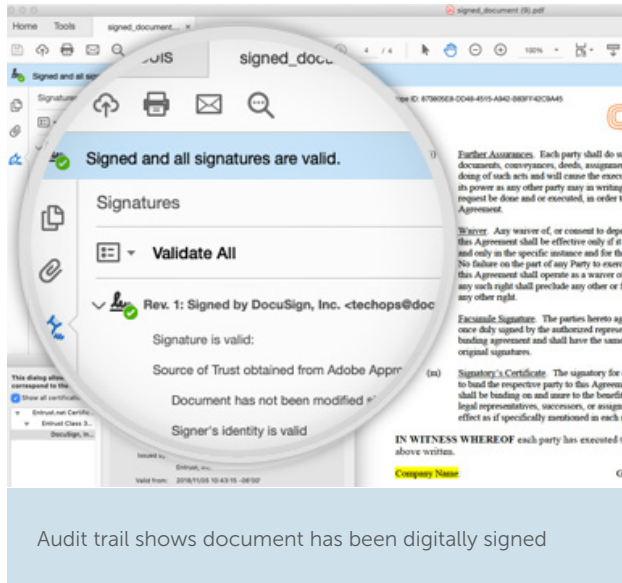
signed_document (9).pdf

Home Tools signed_document... ×

4 / 4 100%

Signed and all sig

Tools signed_docu

Signed and all signatures are valid.

Signatures

Validate All

Rev. 1: Signed by DocuSign, Inc. <techops@doc

Signature is valid:

Source of Trust obtained from Adobe Appr

Document has not been modified

Signer's identity is valid

Envelope ID: 87980E8-DD48-4515-A942-880FF42C8A45

Further Assurances. Each party shall do documents, conveyances, deeds, assignme doing of such acts and will cause the exec its power as any other party may in writing request be done and or executed, in order t Agreement.

Waiver. Any waiver of, or consent to dep this Agreement shall be effective only if it and only in the specific instance and for th No failure on the part of any Party to exerc this Agreement shall operate as a waiver o any such right shall preclude any other or f any other right.

Facsimile Signature. The parties hereto ag once duly signed by the authorized represe binding agreement and shall have the same original signatures.

(m) Signatory's Certificate. The signatory for to bind the respective party to this Agreem shall be binding on and inure to the benefit legal representatives, successors, or assign effect as if specifically mentioned in each

IN WITNESS WHEREOF each party has executed t above written.

Company Name

This dialog allows correspond to the

Show all certificati

Entrust.net Certific

Entrust Class 3

DocuSign, In

Issued by: Entrust, Inc.

Valid from: 2016/11/05 10:43:15 -08'00'

Audit trail shows document has been digitally signed